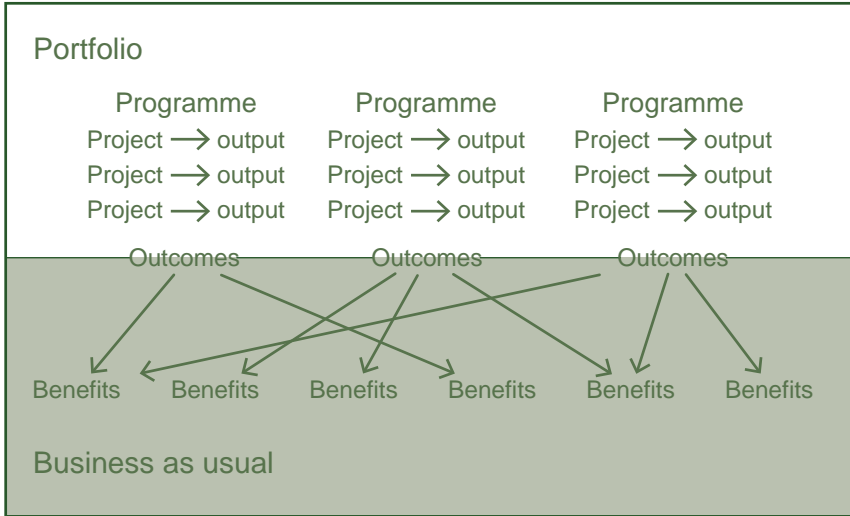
Portfolio

Programme
Project $\longrightarrow$ output
Project $\longrightarrow$ output
Project $\longrightarrow$ output

Programme
Project $\longrightarrow$ output
Project $\longrightarrow$ output
Project $\longrightarrow$ output

Programme
Project $\longrightarrow$ output
Project $\longrightarrow$ output
Project $\longrightarrow$ output

Outcomes Outcomes Outcomes

Benefits Benefits Benefits Benefits Benefits Benefits

Business as usual